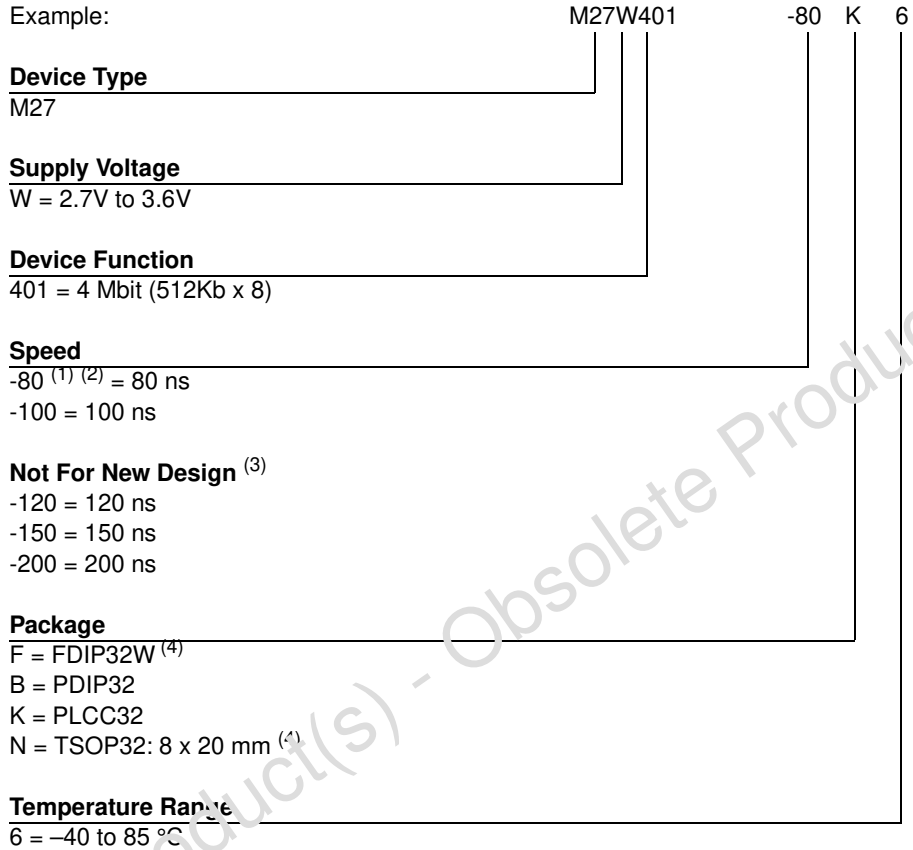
Example: M27W401 -80 K 6

**Device Type**
M27

**Supply Voltage**
W = 2.7V to 3.6V

**Device Function**
401 = 4 Mbit (512Kb x 8)

**Speed**
-80 $^{(1)}$ $^{(2)}$ = 80 ns
-100 = 100 ns

**Not For New Design** $^{(3)}$
-120 = 120 ns
-150 = 150 ns
-200 = 200 ns

**Package**
F = FDIP32W $^{(4)}$
B = PDIP32
K = PLCC32
N = TSOP32: 8 x 20 mm $^{(4)}$

**Temperature Range**
6 = –40 to 85 °C

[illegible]duct(s) - Obsolete Produ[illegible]